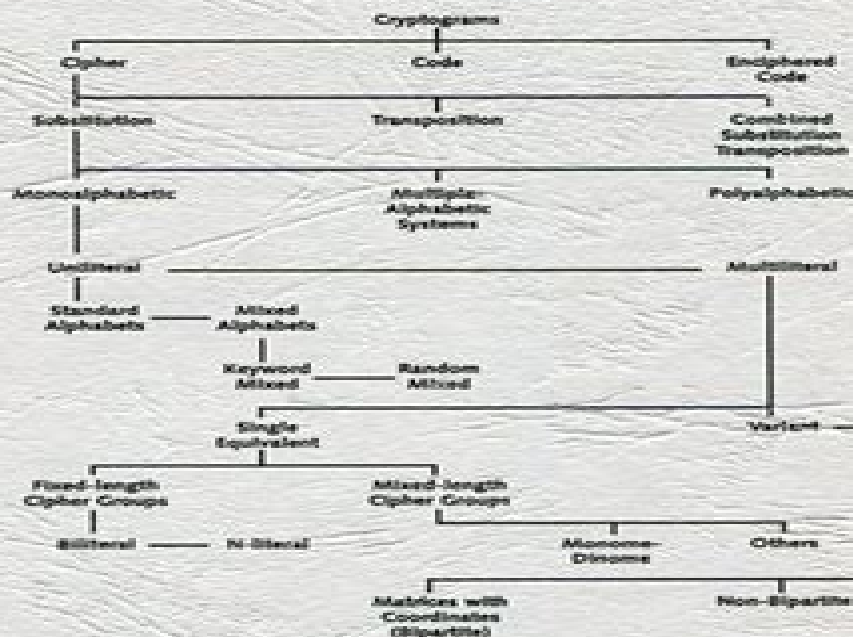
Cryptograms

Cipher

Code

Enciphered Code

Substitution

Transposition

Combined Substitution Transposition

Monoalphabetic

Multiple-Alphabetic Systems

Polyalphabetic

Uniliteral

Multiliteral

Standard Alphabets

Mixed Alphabets

Keyword Mixed

Random Mixed

Single Equivalent

Variant

Fixed-length Cipher Groups

Mixed-length Cipher Groups

Biliteral

N-literal

Monome-Dinome

Others

Matrices with Coordinates (Bipartite)

Non-Bipartite